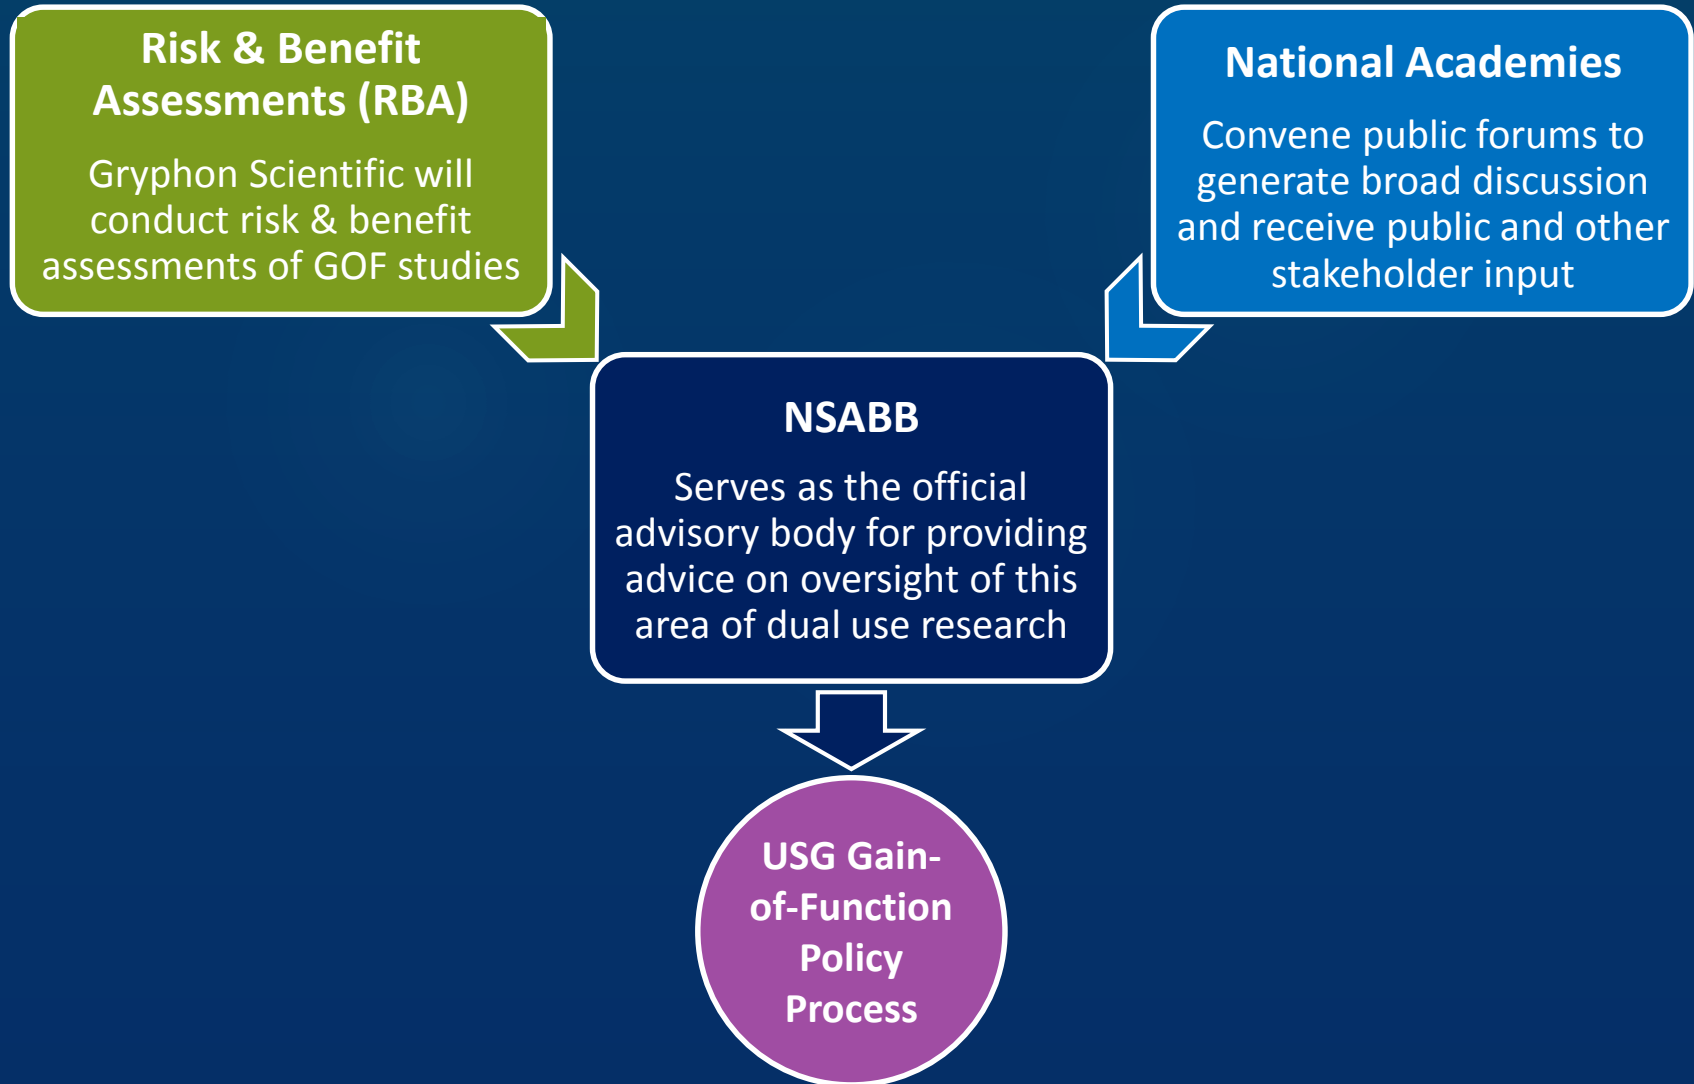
Risk & Benefit Assessments (RBA)

Gryphon Scientific will conduct risk & benefit assessments of GOF studies

National Academies

Convene public forums to generate broad discussion and receive public and other stakeholder input

NSABB

Serves as the official advisory body for providing advice on oversight of this area of dual use research

USG Gain-of-Function Policy Process